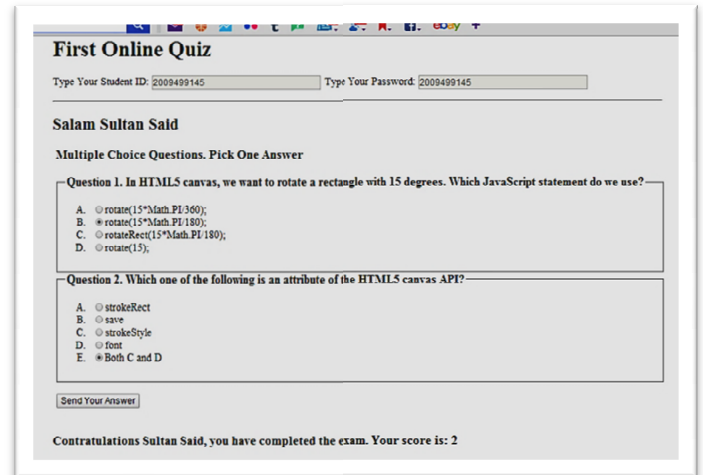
First Online Quiz

Type Your Student ID: 2009499145

Type Your Password: 2009499145

Salam Sultan Said

Multiple Choice Questions. Pick One Answer

Question 1. In HTML5 canvas, we want to rotate a rectangle with 15 degrees. Which JavaScript statement do we use?

A. rotate(15*Math.PI/360);
B. rotate(15*Math.PI/180);
C. rotateRect(15*Math.PI/180);
D. rotate(15);

Question 2. Which one of the following is an attribute of the HTML5 canvas API?

A. strokeRect
B. save
C. strokeStyle
D. font
E. Both C and D

Send Your Answer

Contratulations Sultan Said, you have completed the exam. Your score is: 2